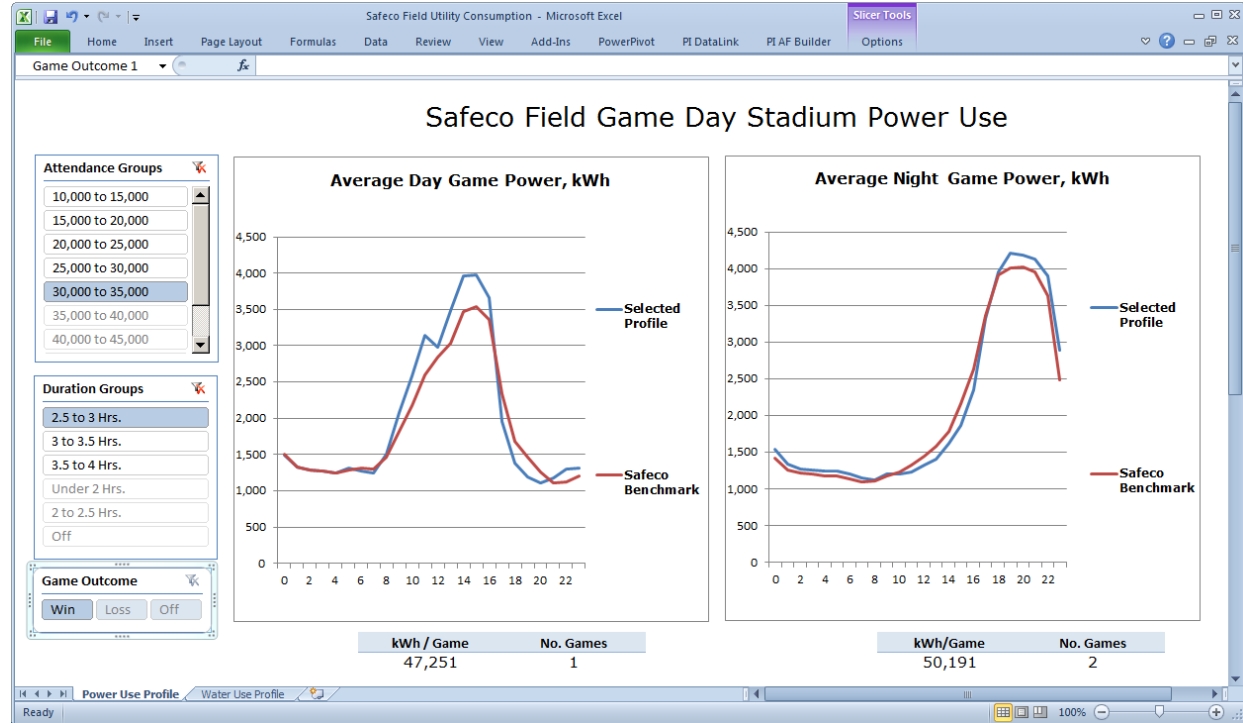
Safeco Field Utility Consumption - Microsoft Excel

Slicer Tools

File Home Insert Page Layout Formulas Data Review View Add-Ins PowerPivot PI DataLink PI AF Builder Options

Game Outcome 1

$f_x$

Safeco Field Game Day Stadium Power Use

Attendance Groups

10,000 to 15,000
15,000 to 20,000
20,000 to 25,000
25,000 to 30,000
30,000 to 35,000
35,000 to 40,000
40,000 to 45,000

Duration Groups

2.5 to 3 Hrs.
3 to 3.5 Hrs.
3.5 to 4 Hrs.
Under 2 Hrs.
2 to 2.5 Hrs.
Off

Game Outcome

Win Loss Off

Average Day Game Power, kWh

4,500
4,000
3,500
3,000
2,500
2,000
1,500
1,000
500
0

0 2 4 6 8 10 12 14 16 18 20 22

Selected Profile

Safeco Benchmark

Average Night Game Power, kWh

4,500
4,000
3,500
3,000
2,500
2,000
1,500
1,000
500
0

0 2 4 6 8 10 12 14 16 18 20 22

Selected Profile

Safeco Benchmark

| kWh / Game | No. Games |
|---|---|
| 47,251 | 1 |

| kWh/Game | No. Games |
|---|---|
| 50,191 | 2 |

Power Use Profile Water Use Profile

Ready

100%